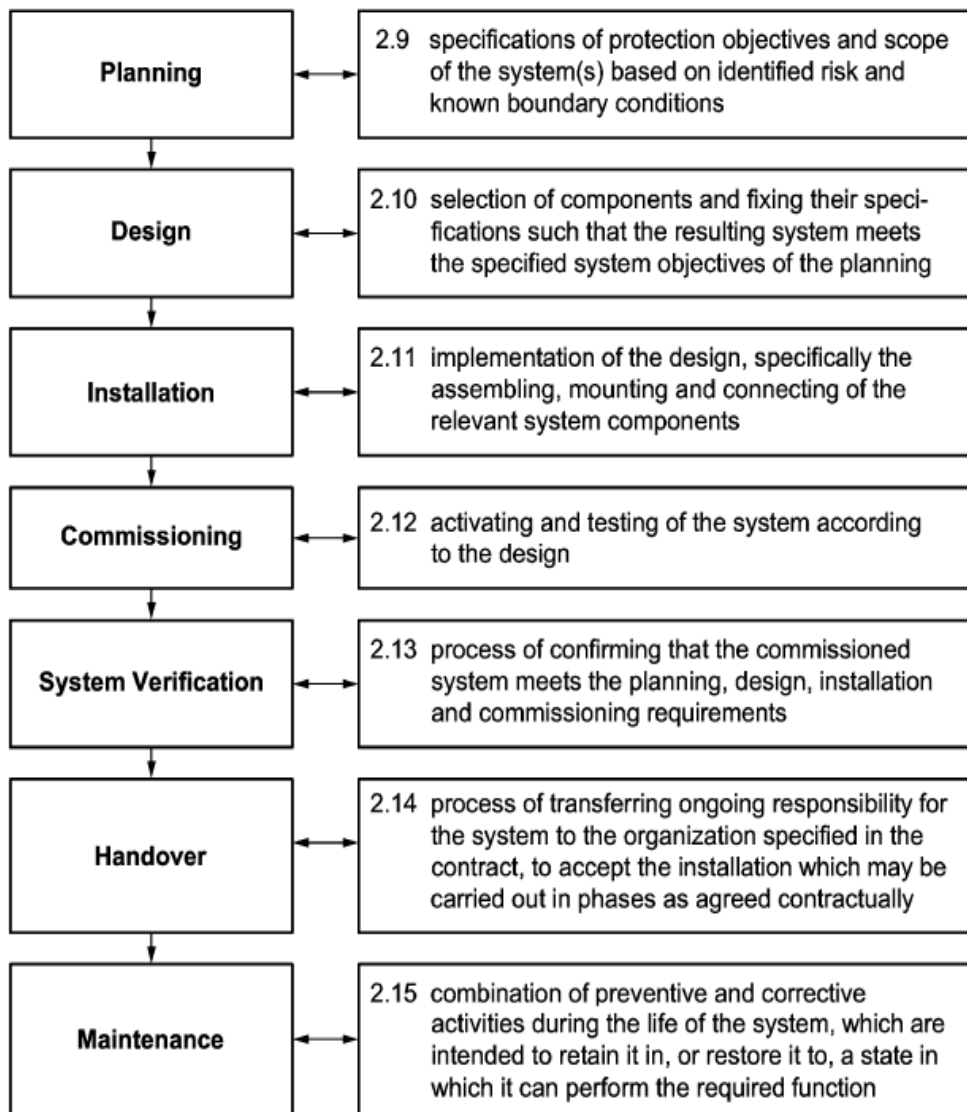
Planning

2.9 specifications of protection objectives and scope of the system(s) based on identified risk and known boundary conditions

Design

2.10 selection of components and fixing their specifications such that the resulting system meets the specified system objectives of the planning

Installation

2.11 implementation of the design, specifically the assembling, mounting and connecting of the relevant system components

Commissioning

2.12 activating and testing of the system according to the design

System Verification

2.13 process of confirming that the commissioned system meets the planning, design, installation and commissioning requirements

Handover

2.14 process of transferring ongoing responsibility for the system to the organization specified in the contract, to accept the installation which may be carried out in phases as agreed contractually

Maintenance

2.15 combination of preventive and corrective activities during the life of the system, which are intended to retain it in, or restore it to, a state in which it can perform the required function